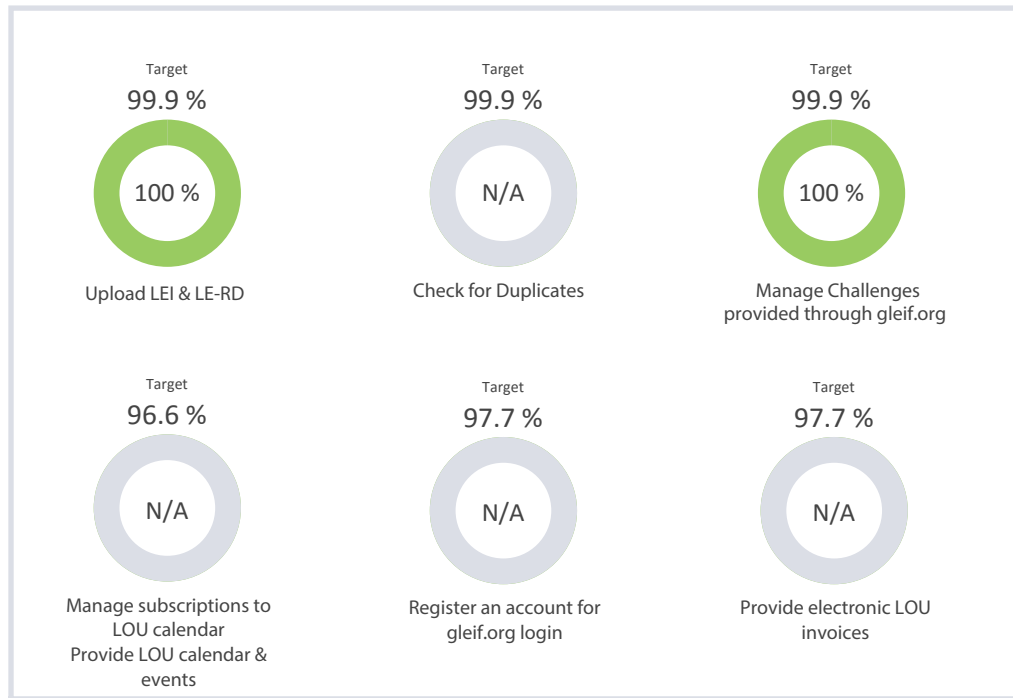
Target
99.9 %
100 %
Upload LEI & LE-RD

Target
99.9 %
N/A
Check for Duplicates

Target
99.9 %
100 %
Manage Challenges provided through gleif.org

Target
96.6 %
N/A
Manage subscriptions to LOU calendar
Provide LOU calendar & events

Target
97.7 %
N/A
Register an account for gleif.org login

Target
97.7 %
N/A
Provide electronic LOU invoices